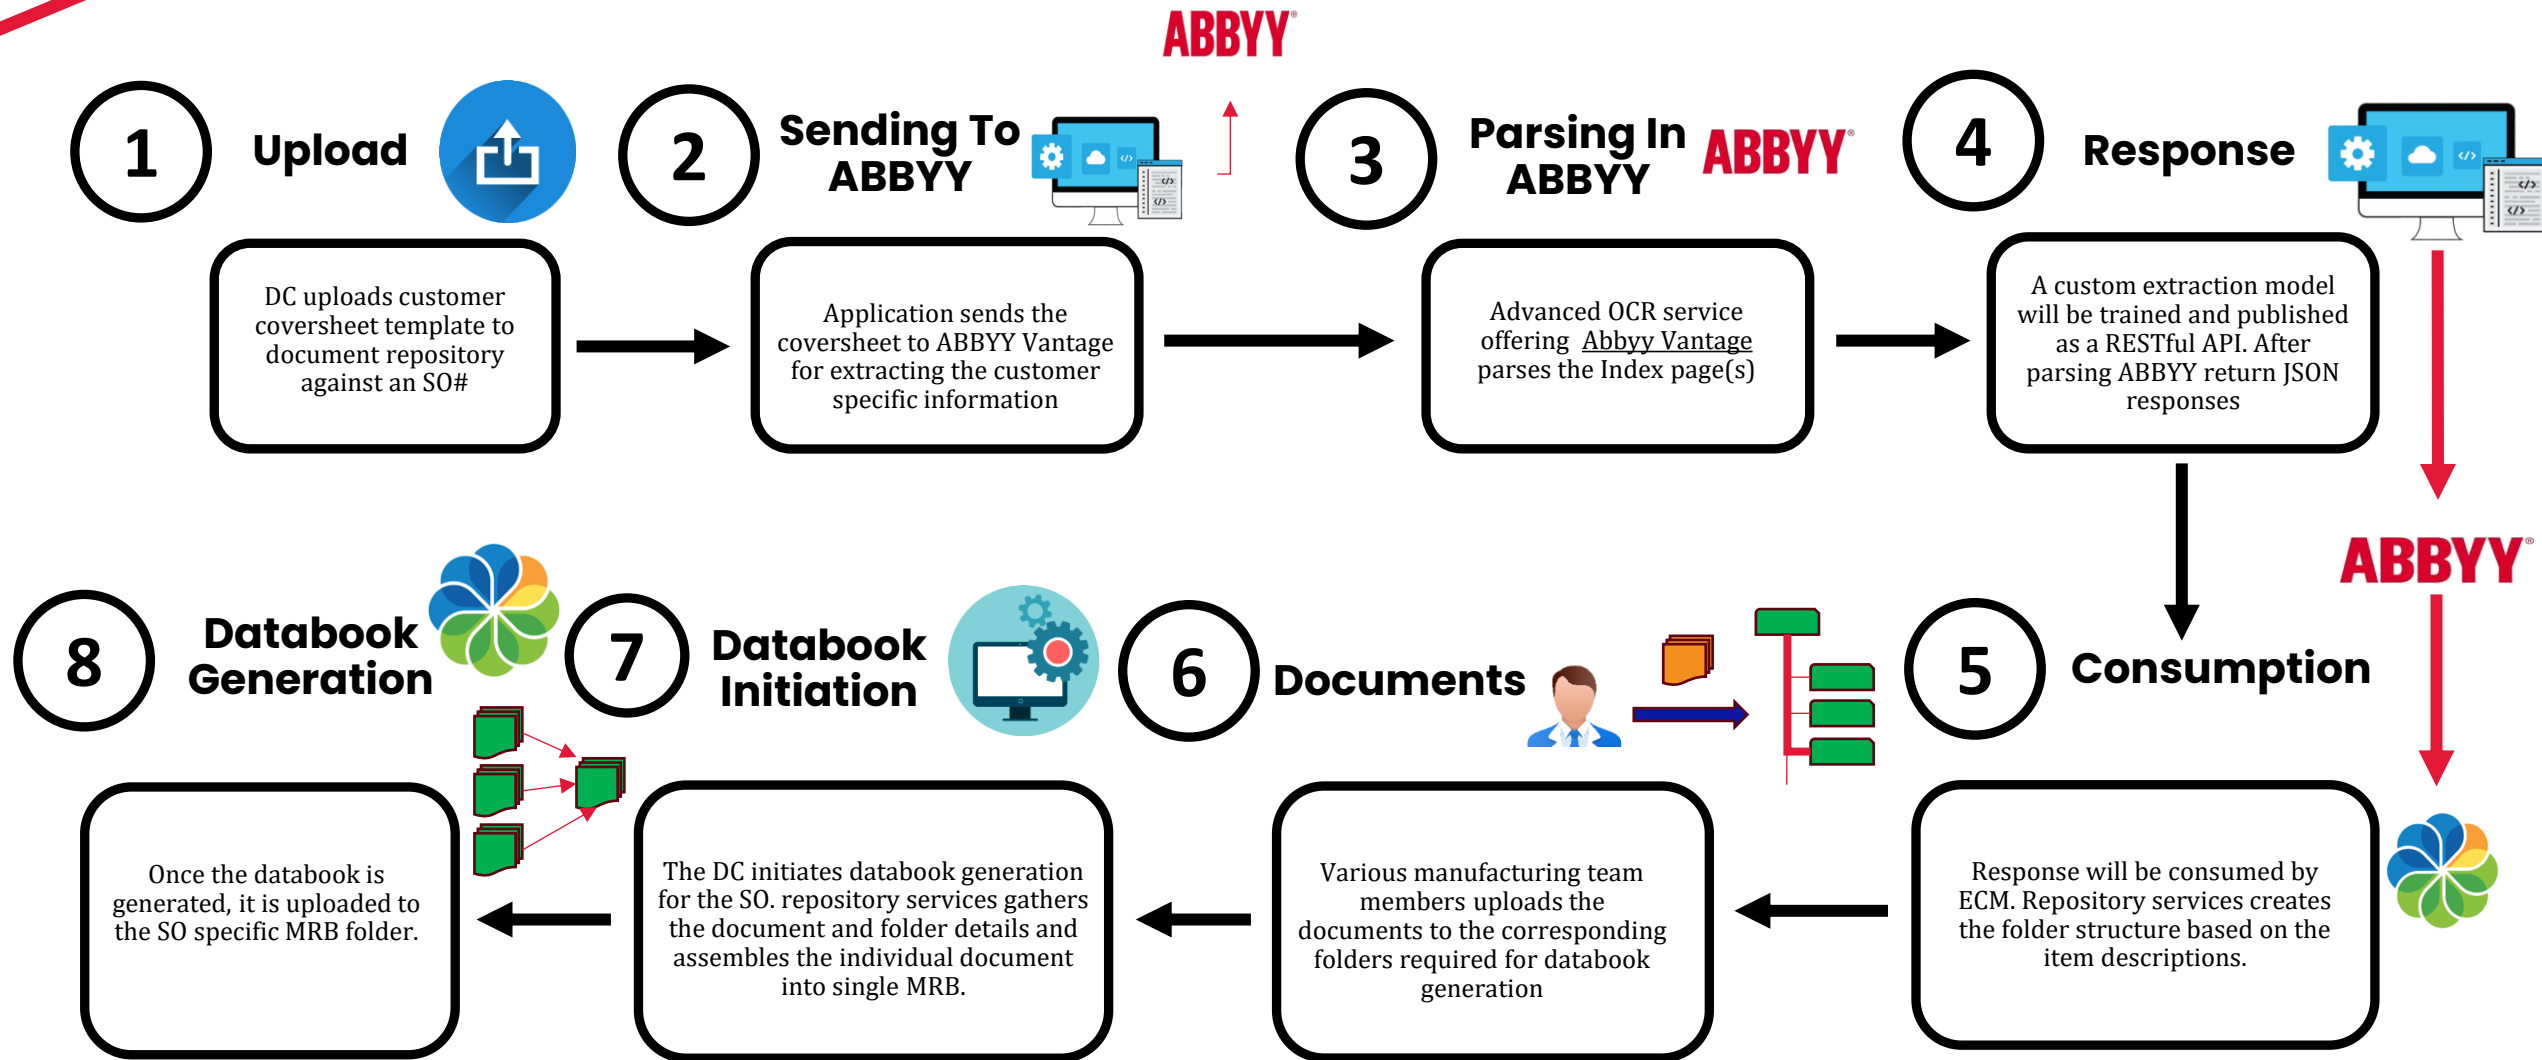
ABBYY

1 Upload

DC uploads customer coversheet template to document repository against an SO#

2 Sending To ABBYY

Application sends the coversheet to ABBYY Vantage for extracting the customer specific information

3 Parsing In ABBYY ABBYY

Advanced OCR service offering Abbyy Vantage parses the Index page(s)

4 Response

A custom extraction model will be trained and published as a RESTful API. After parsing ABBYY return JSON responses

ABBYY

5 Consumption

Response will be consumed by ECM. Repository services creates the folder structure based on the item descriptions.

6 Documents

Various manufacturing team members uploads the documents to the corresponding folders required for databook generation

7 Databook Initiation

The DC initiates databook generation for the SO. repository services gathers the document and folder details and assembles the individual document into single MRB.

8 Databook Generation

Once the databook is generated, it is uploaded to the SO specific MRB folder.